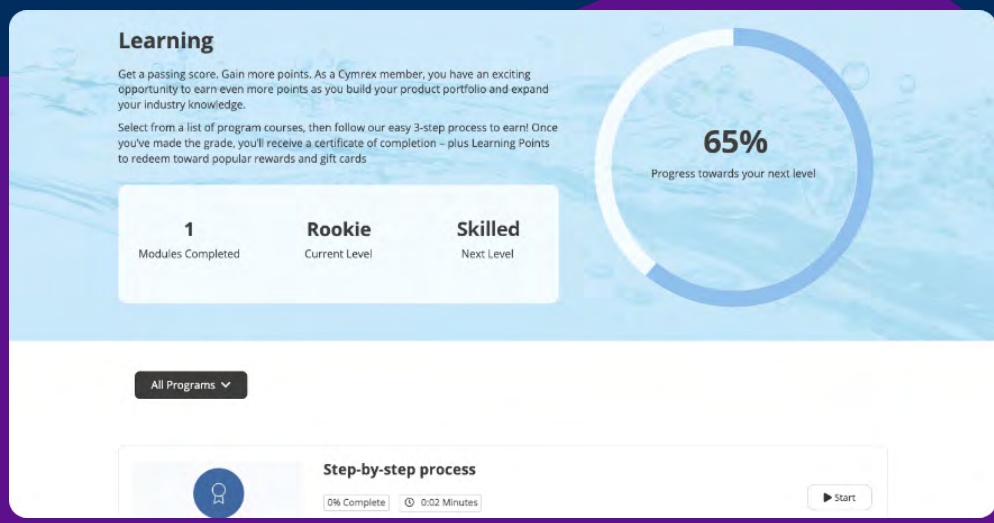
Learning

Get a passing score. Gain more points. As a Cymrex member, you have an exciting opportunity to earn even more points as you build your product portfolio and expand your industry knowledge.

Select from a list of program courses, then follow our easy 3-step process to earn! Once you've made the grade, you'll receive a certificate of completion – plus Learning Points to redeem toward popular rewards and gift cards

| 1 | Rookie | Skilled |
|---|---|---|
| Modules Completed | Current Level | Next Level |

65%
Progress towards your next level

All Programs

Step-by-step process

0% Complete
0:02 Minutes

Start